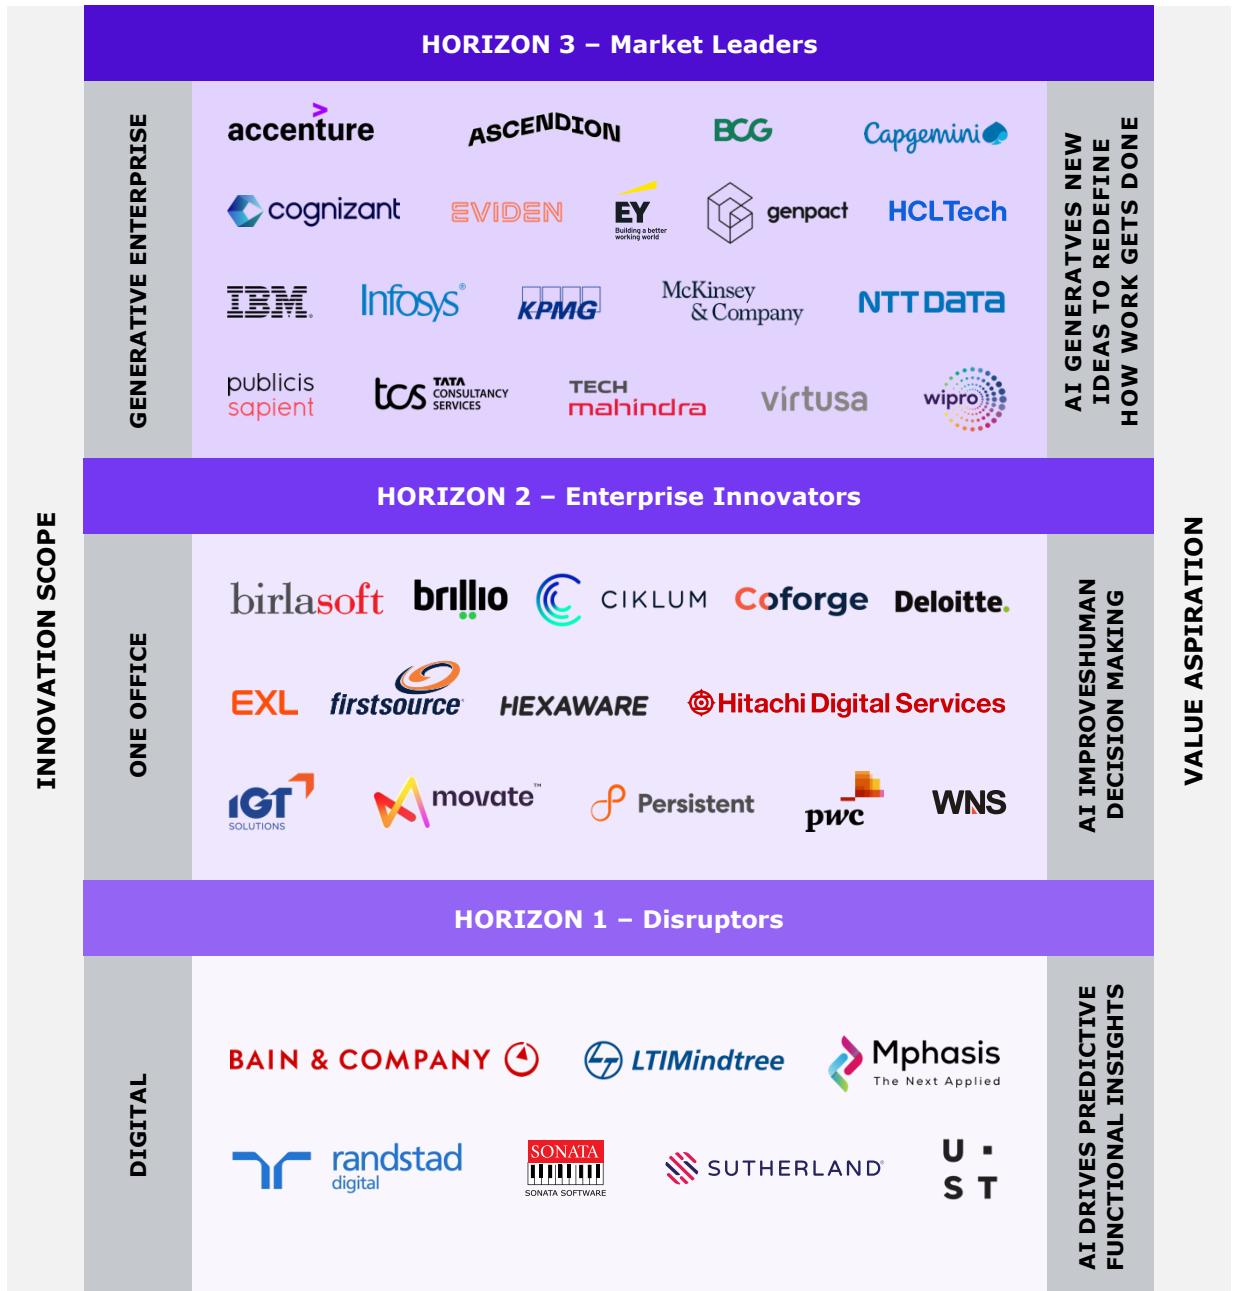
INNOVATION SCOPE

HORIZON 3 – Market Leaders

GENERATIVE ENTERPRISE

accenture ASCENDION BCG Capgemini

cognizant EVIDEN EY Building a better working world genpact HCLTech

IBM Infosys KPMG McKinsey & Company NTT Data

publicis sapient tcs TATA CONSULTANCY SERVICES TECH mahindra virtusa wipro

AI GENERATVES NEW IDEAS TO REDEFINE HOW WORK GETS DONE

HORIZON 2 – Enterprise Innovators

ONE OFFICE

birlasoft brillio CIKLUM Coforge Deloitte.

EXL firstsource HEXAWARE Hitachi Digital Services

IGT SOLUTIONS movate™ Persistent pwc WNS

AI IMPROVESHUMAN DECISION MAKING

HORIZON 1 – Disruptors

DIGITAL

BAIN & COMPANY LTIMindtree Mphasis The Next Applied

randstad digital SONATA SONATA SOFTWARE SUTHERLAND UST

AI DRIVES PREDICTIVE FUNCTIONAL INSIGHTS

VALUE ASPIRATION